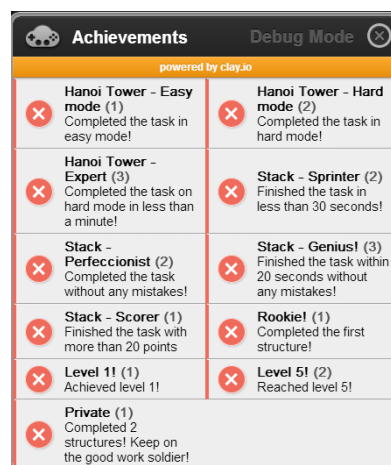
Achievements

Debug Mode

powered by clay.io

| | |
|---|---|
| **Hanoi Tower - Easy mode** (1) Completed the task in easy mode! | **Hanoi Tower - Hard mode** (2) Completed the task in hard mode! |
| **Hanoi Tower - Expert** (3) Completed the task on hard mode in less than a minute! | **Stack - Sprinter** (2) Finished the task in less than 30 seconds! |
| **Stack - Perfeccionist** (2) Completed the task without any mistakes! | **Stack - Genius!** (3) Finished the task within 20 seconds without any mistakes! |
| **Stack - Scorer** (1) Finished the task with more than 20 points | **Rookie!** (1) Completed the first structure! |
| **Level 1!** (1) Achieved level 1! | **Level 5!** (2) Reached level 5! |
| **Private** (1) Completed 2 structures! Keep on the good work soldier! | |